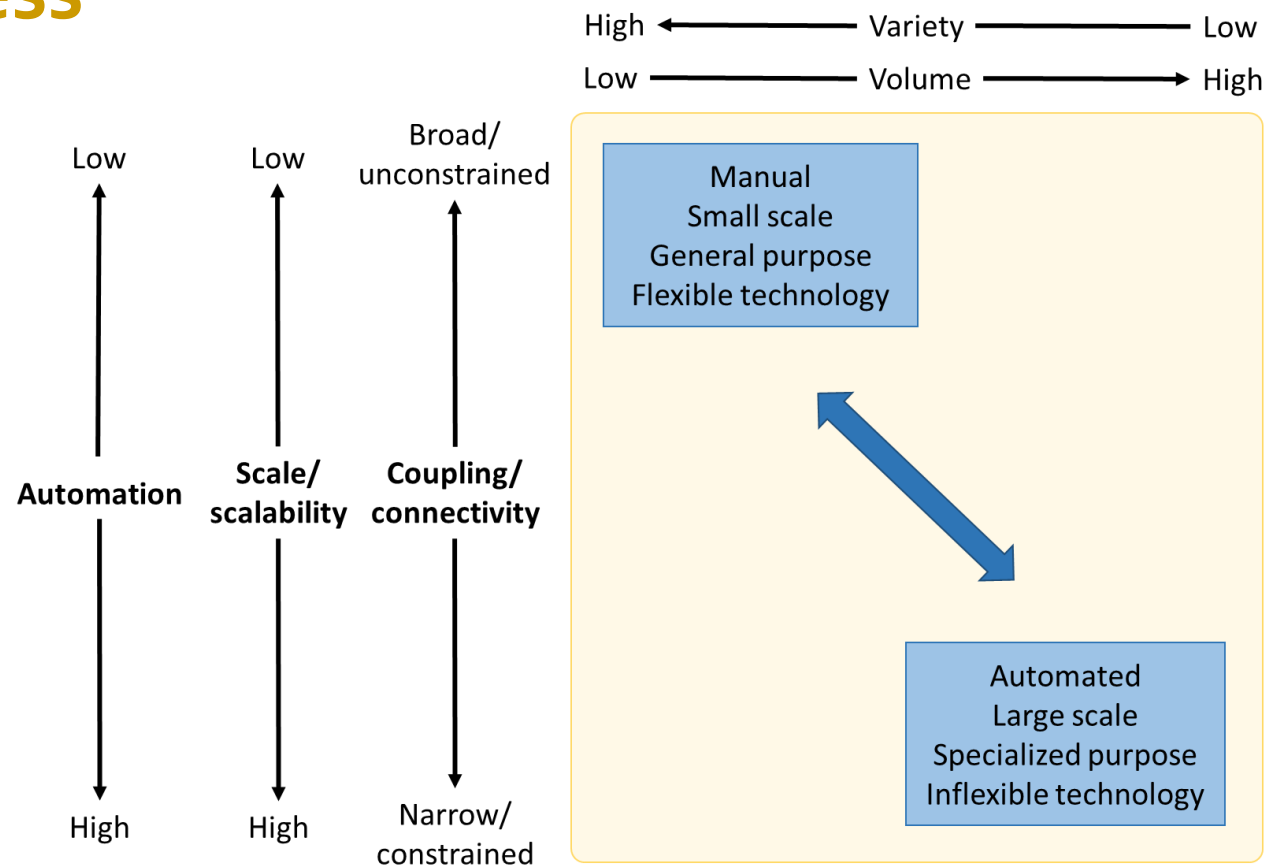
ess

High Variety Low
Low Volume High

Low
Automation
High

Low
Scale/ scalability
High

Broad/ unconstrained
Coupling/ connectivity
Narrow/ constrained

Manual
Small scale
General purpose
Flexible technology

Automated
Large scale
Specialized purpose
Inflexible technology